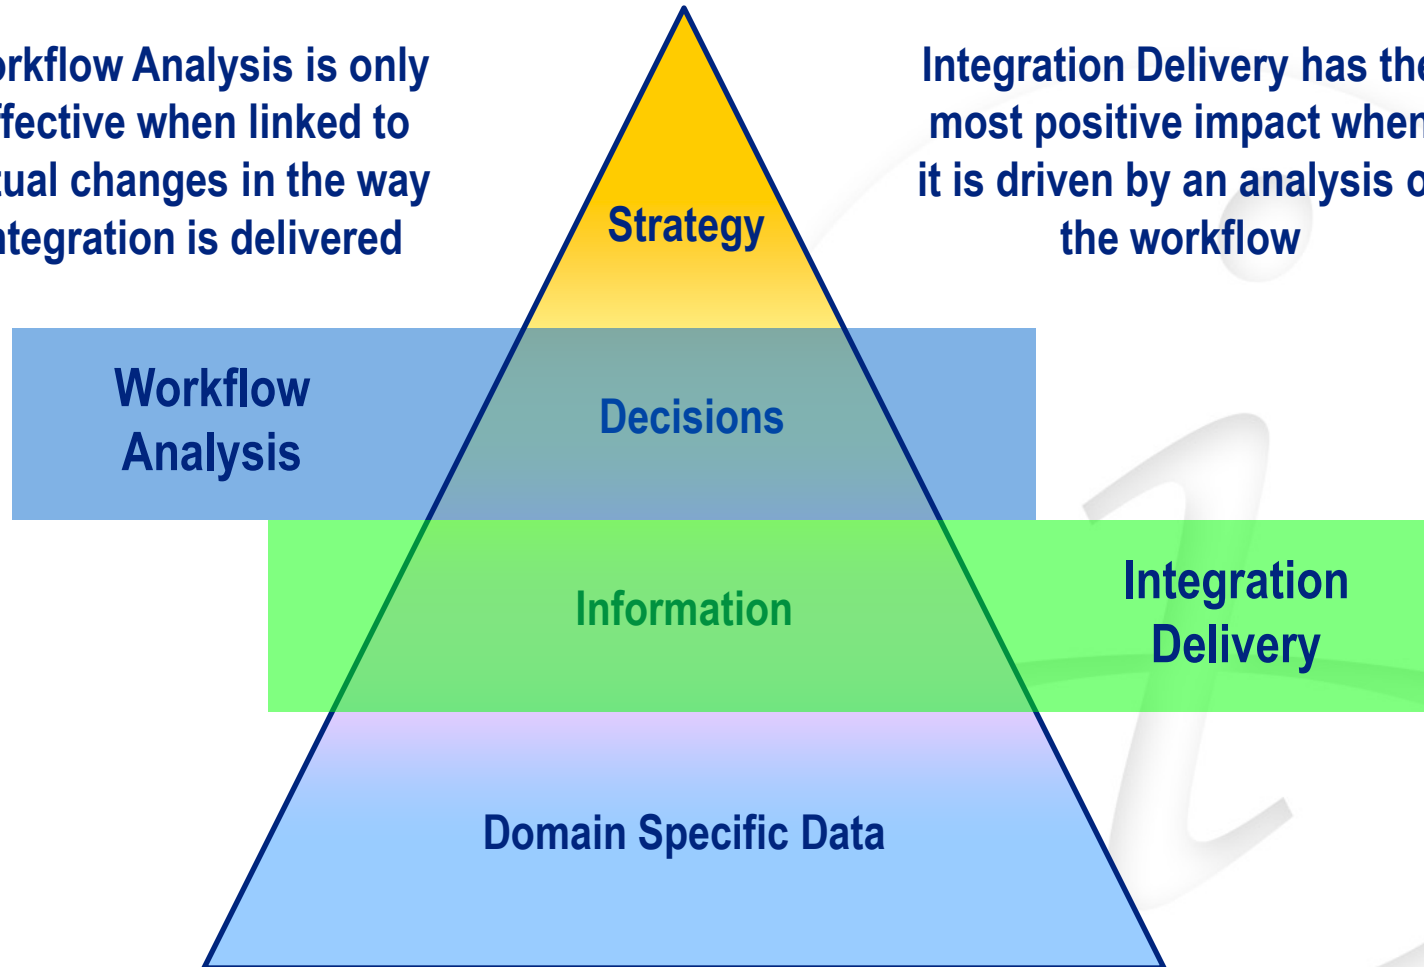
rkflow Analysis is only ffective when linked to tual changes in the way ntegration is delivered

Integration Delivery has the most positive impact when it is driven by an analysis o the workflow

Strategy

Workflow Analysis

Decisions

Information

Integration Delivery

Domain Specific Data